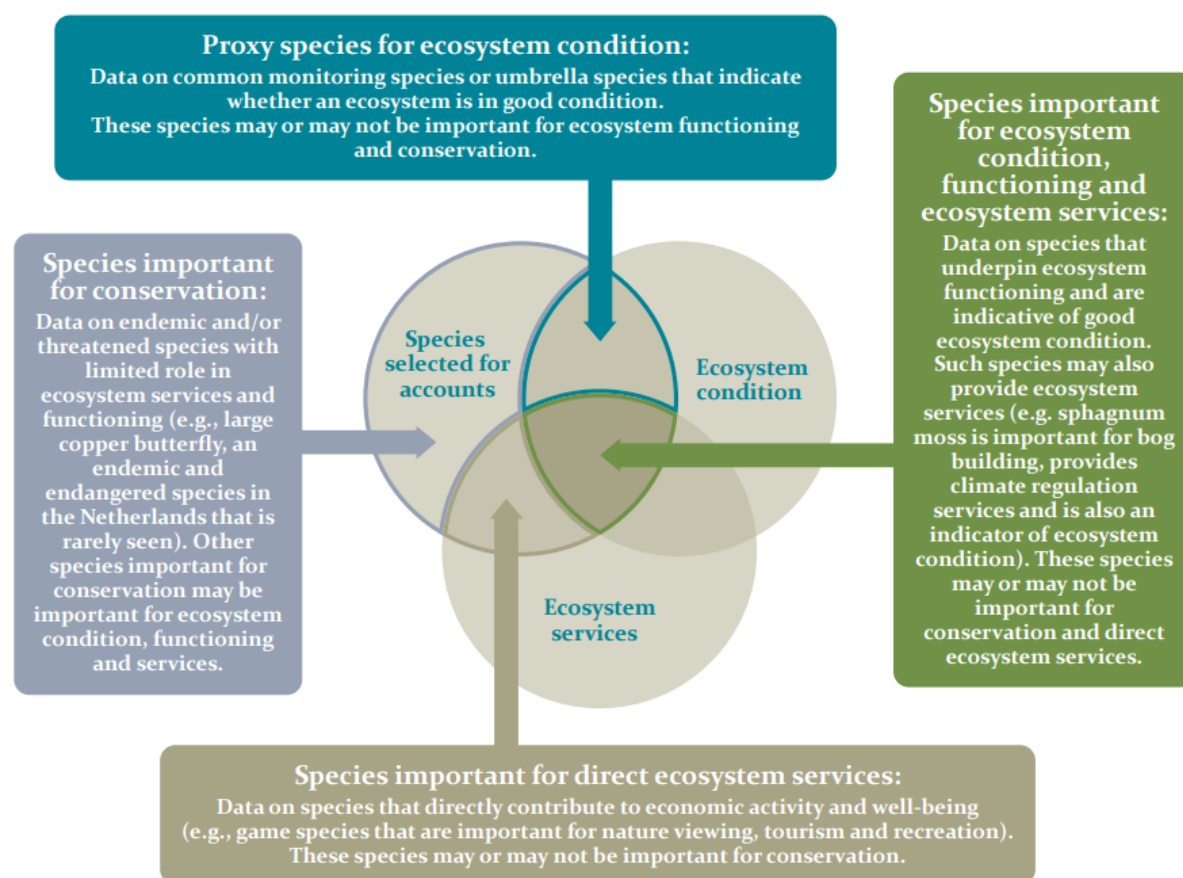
Proxy species for ecosystem condition:
Data on common monitoring species or umbrella species that indicate whether an ecosystem is in good condition.
These species may or may not be important for ecosystem functioning and conservation.

Species important for conservation:
Data on endemic and/or threatened species with limited role in ecosystem services and functioning (e.g., large copper butterfly, an endemic and endangered species in the Netherlands that is rarely seen). Other species important for conservation may be important for ecosystem condition, functioning and services.

Species selected for accounts

Ecosystem condition

Ecosystem services

Species important for ecosystem condition, functioning and ecosystem services:
Data on species that underpin ecosystem functioning and are indicative of good ecosystem condition. Such species may also provide ecosystem services (e.g. sphagnum moss is important for bog building, provides climate regulation services and is also an indicator of ecosystem condition). These species may or may not be important for conservation and direct ecosystem services.

Species important for direct ecosystem services:
Data on species that directly contribute to economic activity and well-being (e.g., game species that are important for nature viewing, tourism and recreation).
These species may or may not be important for conservation.